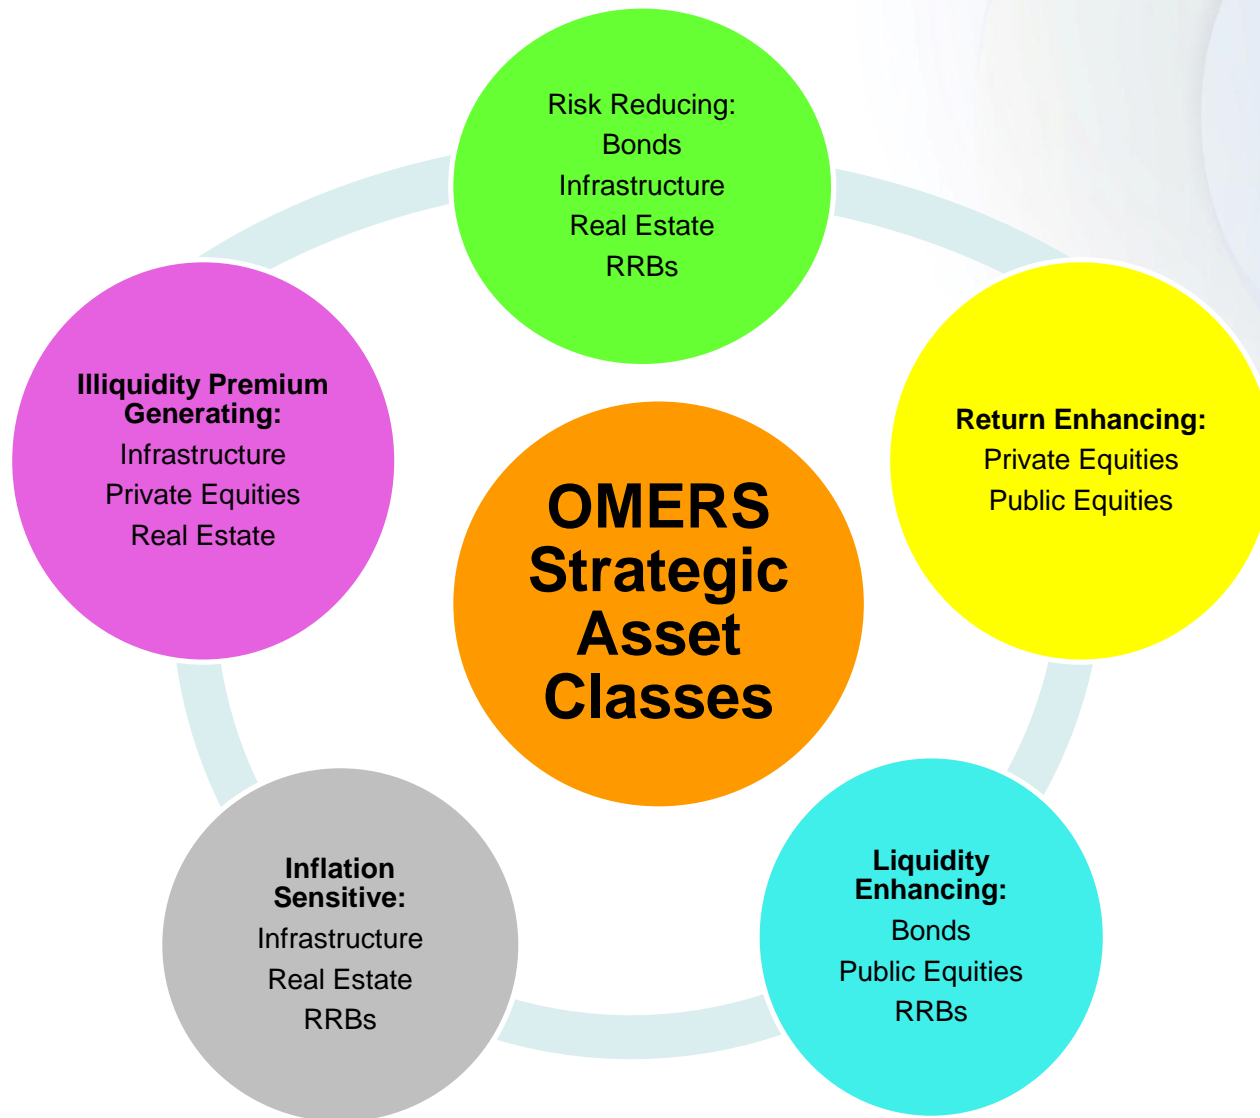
Risk Reducing:
Bonds
Infrastructure
Real Estate
RRBs

Illiquidity Premium Generating:
Infrastructure
Private Equities
Real Estate

OMERS Strategic Asset Classes

Return Enhancing:
Private Equities
Public Equities

Inflation Sensitive:
Infrastructure
Real Estate
RRBs

Liquidity Enhancing:
Bonds
Public Equities
RRBs